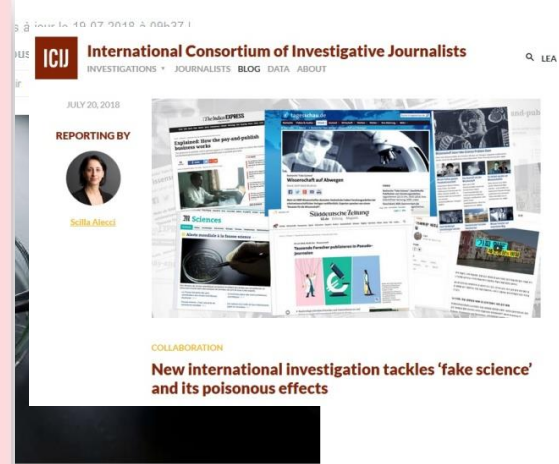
s à jour le 19.07.2018 à 09h37 |

ICIJ International Consortium of Investigative Journalists

INVESTIGATIONS ▾ JOURNALISTS BLOG DATA ABOUT

LEA

JULY 20, 2018

REPORTING BY

Scilla Alecci

The Indian EXPRESS

Explained: How the pay-and-publish business works

tagesschau.de

Wissenschaft auf Abwegen

Süddeutsche Zeitung

Tausende Forscher publizieren in Pseudo-Journalen

Sciences

COLLABORATION

New international investigation tackles 'fake science' and its poisonous effects